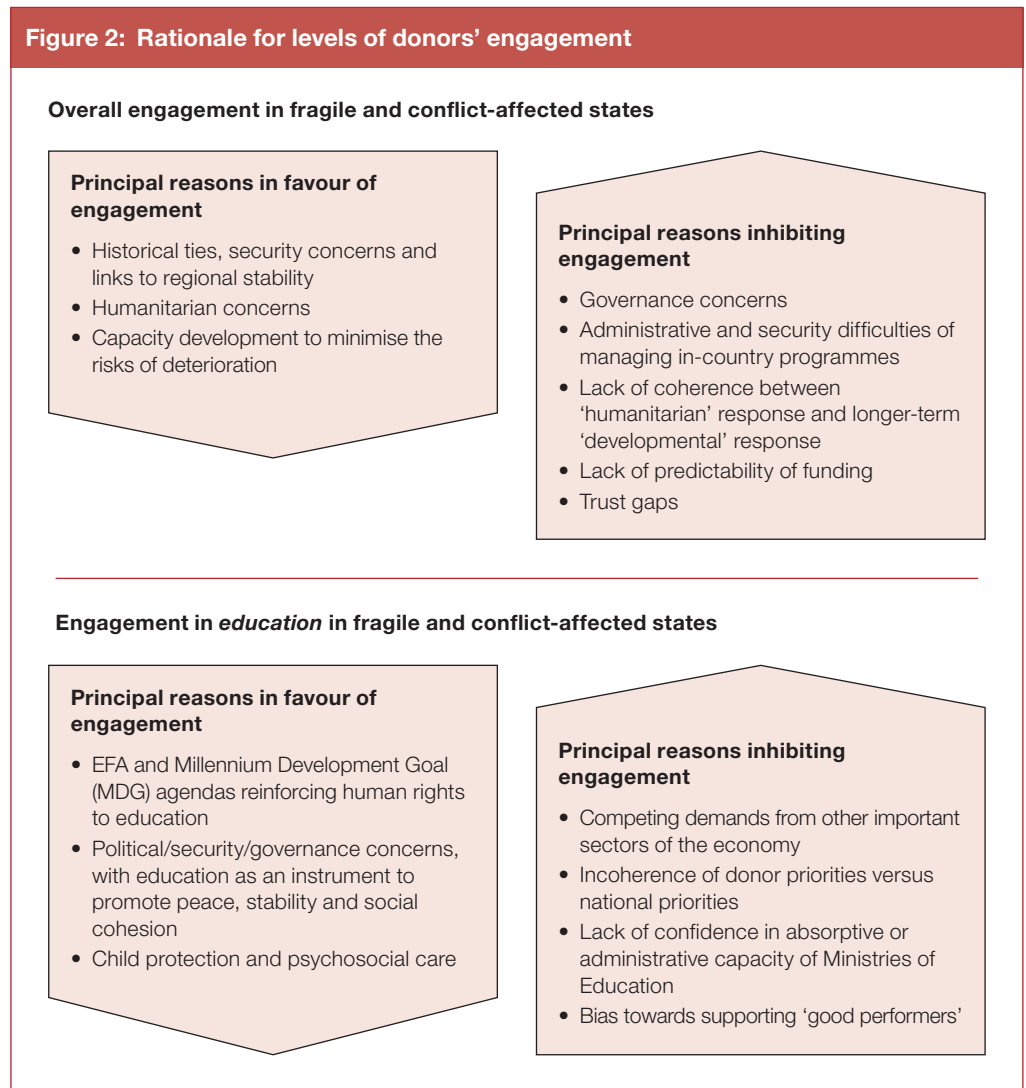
Figure 2: Rationale for levels of donors' engagement

Overall engagement in fragile and conflict-affected states

Principal reasons in favour of engagement

• Historical ties, security concerns and links to regional stability
• Humanitarian concerns
• Capacity development to minimise the risks of deterioration

Principal reasons inhibiting engagement

• Governance concerns
• Administrative and security difficulties of managing in-country programmes
• Lack of coherence between 'humanitarian' response and longer-term 'developmental' response
• Lack of predictability of funding
• Trust gaps

Engagement in *education* in fragile and conflict-affected states

Principal reasons in favour of engagement

• EFA and Millennium Development Goal (MDG) agendas reinforcing human rights to education
• Political/security/governance concerns, with education as an instrument to promote peace, stability and social cohesion
• Child protection and psychosocial care

Principal reasons inhibiting engagement

• Competing demands from other important sectors of the economy
• Incoherence of donor priorities versus national priorities
• Lack of confidence in absorptive or administrative capacity of Ministries of Education
• Bias towards supporting 'good performers'